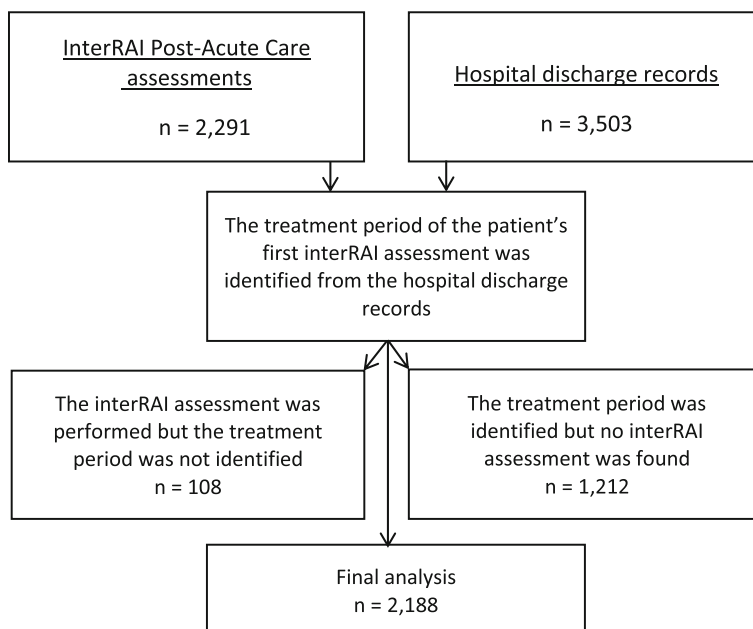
InterRAI Post-Acute Care assessments
n = 2,291

Hospital discharge records
n = 3,503

The treatment period of the patient's first interRAI assessment was identified from the hospital discharge records

The interRAI assessment was performed but the treatment period was not identified
n = 108

The treatment period was identified but no interRAI assessment was found
n = 1,212

Final analysis
n = 2,188